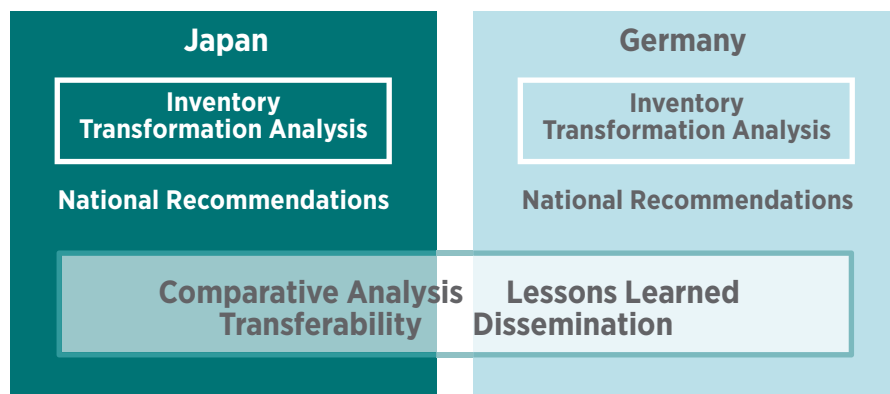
Japan

Inventory
Transformation Analysis

National Recommendations

Germany

Inventory
Transformation Analysis

National Recommendations

Comparative Analysis
Transferability

Lessons Learned
Dissemination